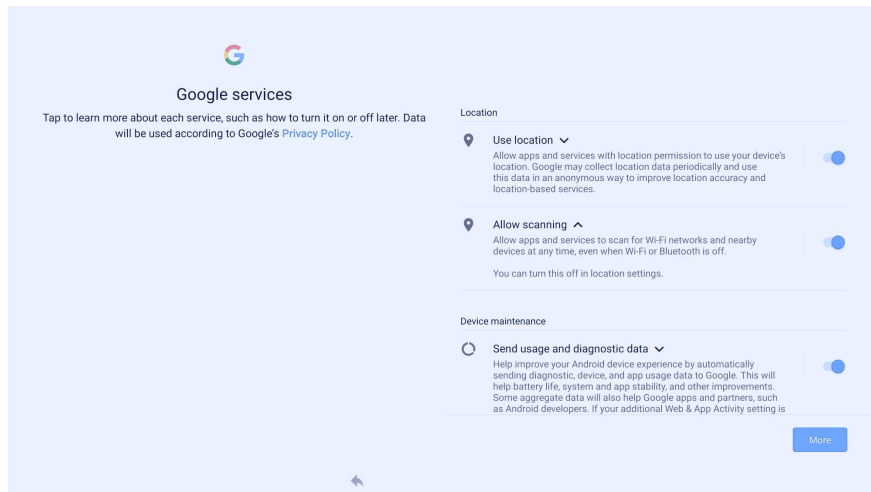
G

Google services

Tap to learn more about each service, such as how to turn it on or off later. Data will be used according to Google's Privacy Policy.

Location

Use location

Allow apps and services with location permission to use your device's location. Google may collect location data periodically and use this data in an anonymous way to improve location accuracy and location-based services.

Allow scanning

Allow apps and services to scan for Wi-Fi networks and nearby devices at any time, even when Wi-Fi or Bluetooth is off.

You can turn this off in location settings.

Device maintenance

Send usage and diagnostic data

Help improve your Android device experience by automatically sending diagnostic, device, and app usage data to Google. This will help battery life, system and app stability, and other improvements. Some aggregate data will also help Google apps and partners, such as Android developers. If your additional Web & App Activity setting is

More